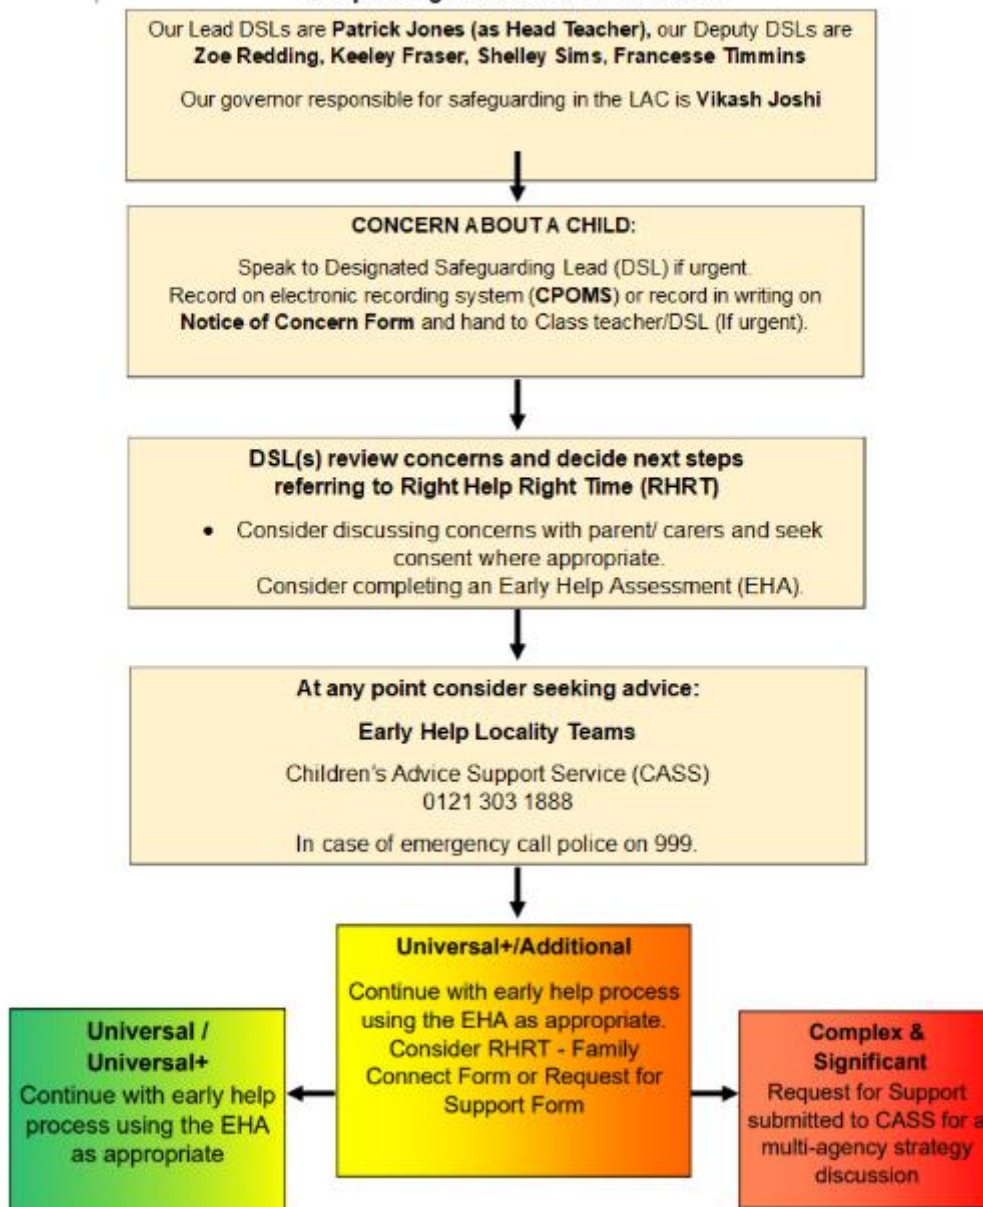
Our Lead DSLs are **Patrick Jones (as Head Teacher),** our Deputy DSLs are **Zoe Redding, Keeley Fraser, Shelley Sims, Francesse Timmins**

Our governor responsible for safeguarding in the LAC is **Vikash Joshi**

**CONCERN ABOUT A CHILD:**

Speak to Designated Safeguarding Lead (DSL) if urgent. Record on electronic recording system (**CPOMS**) or record in writing on **Notice of Concern Form** and hand to Class teacher/DSL (If urgent).

**DSL(s) review concerns and decide next steps referring to Right Help Right Time (RHRT)**

- Consider discussing concerns with parent/ carers and seek consent where appropriate.

Consider completing an Early Help Assessment (EHA).

**At any point consider seeking advice:**

**Early Help Locality Teams**

Children's Advice Support Service (CASS)
0121 303 1888

In case of emergency call police on 999.

**Universal+/Additional**

Continue with early help process using the EHA as appropriate. Consider RHRT - Family Connect Form or Request for Support Form

**Universal / Universal+**

Continue with early help process using the EHA as appropriate

**Complex & Significant**

Request for Support submitted to CASS for a multi-agency strategy discussion